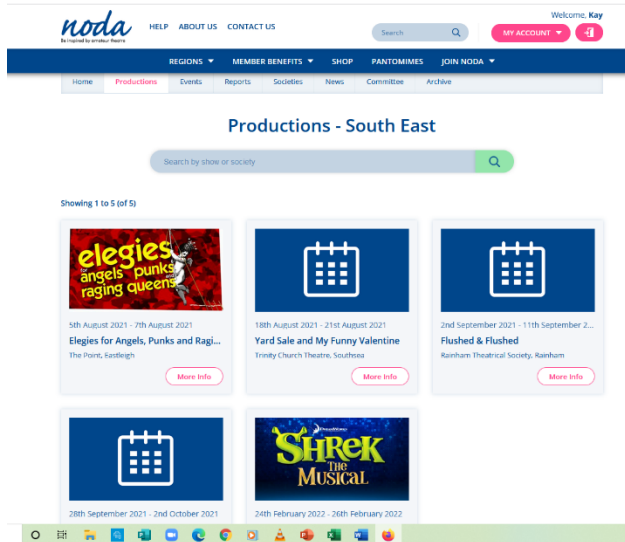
noda
Be inspired by amateur theatre

HELP ABOUT US CONTACT US

Search

Welcome, Kay
MY ACCOUNT

REGIONS MEMBER BENEFITS SHOP PANTOMIMES JOIN NODA

Home Productions Events Reports Societies News Committee Archive

Productions - South East

Search by show or society

Showing 1 to 5 (of 5)

elegies for angels punks and raging queens

5th August 2021 - 7th August 2021
Elegies for Angels, Punks and Ragi...
The Point, Eastleigh
More Info

18th August 2021 - 21st August 2021
Yard Sale and My Funny Valentine
Trinity Church Theatre, Southsea
More Info

2nd September 2021 - 11th September 2...
Flushed & Flushed
Rainham Theatrical Society, Rainham
More Info

28th September 2021 - 2nd October 2021

SHREK THE MUSICAL

24th February 2022 - 26th February 2022